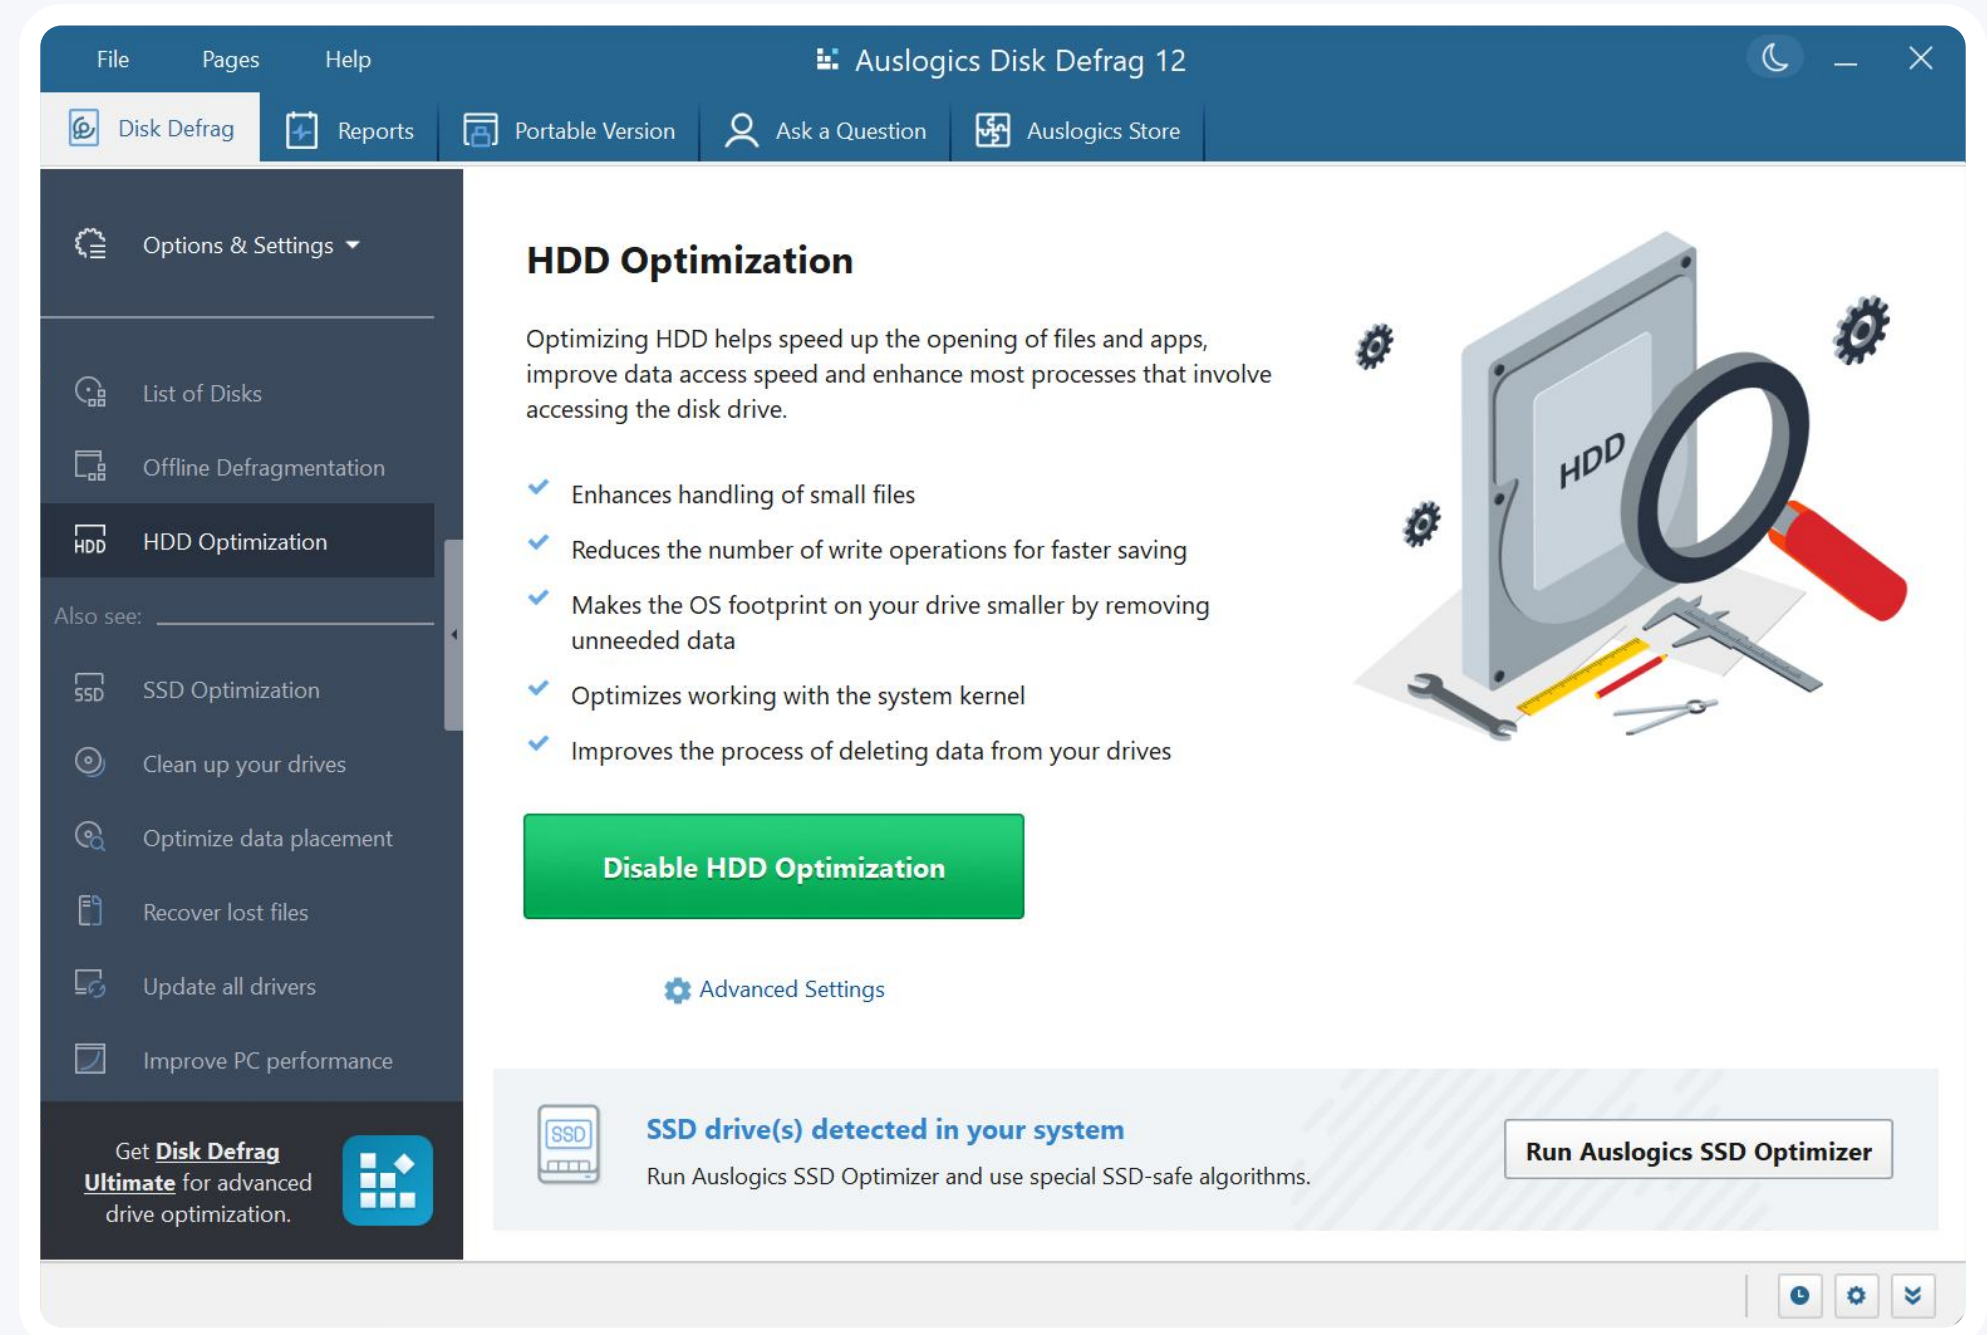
File Pages Help

Auslogics Disk Defrag 12

Disk Defrag | Reports | Portable Version | Ask a Question | Auslogics Store

Options & Settings

List of Disks

Offline Defragmentation

HDD Optimization

Also see:

SSD Optimization

Clean up your drives

Optimize data placement

Recover lost files

Update all drivers

Improve PC performance

Get Disk Defrag Ultimate for advanced drive optimization.

HDD Optimization

Optimizing HDD helps speed up the opening of files and apps, improve data access speed and enhance most processes that involve accessing the disk drive.

Enhances handling of small files

Reduces the number of write operations for faster saving

Makes the OS footprint on your drive smaller by removing unneeded data

Optimizes working with the system kernel

Improves the process of deleting data from your drives

HDD

Disable HDD Optimization

Advanced Settings

SSD

SSD drive(s) detected in your system

Run Auslogics SSD Optimizer and use special SSD-safe algorithms.

Run Auslogics SSD Optimizer